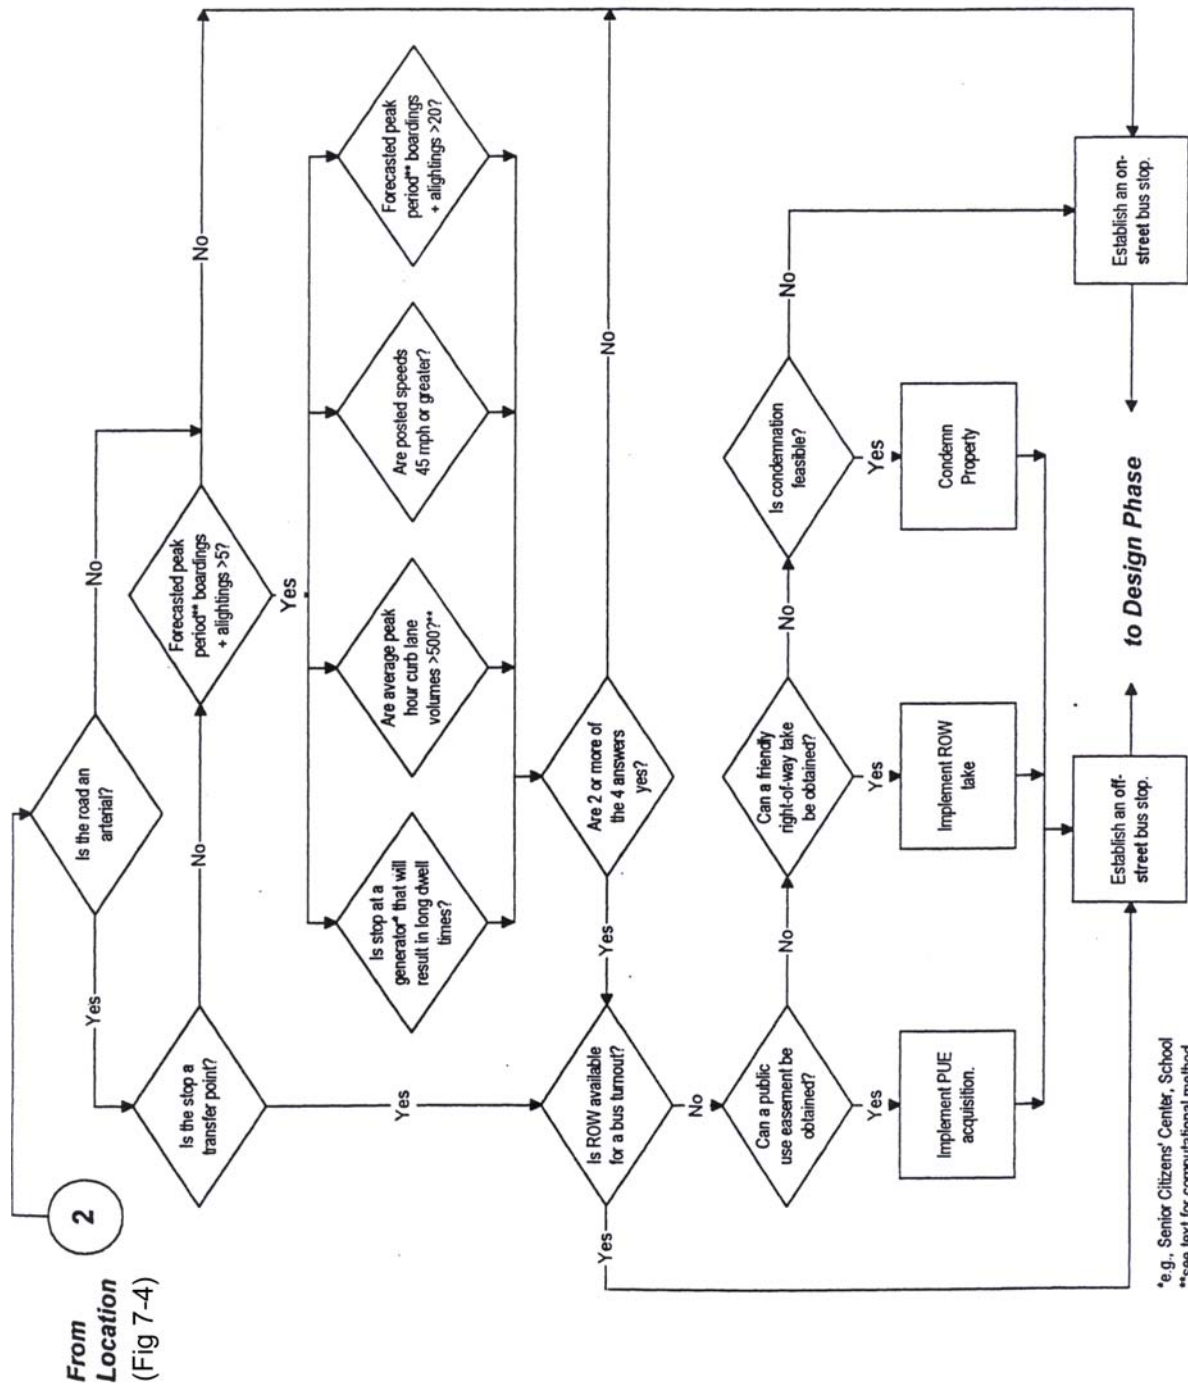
From Location (Fig 7-4)

2

Is the road an arterial?

Yes

No

Is the stop a transfer point?

No

Forecasted peak period** boardings + alightings >5?

No

Yes

Is stop at a generator* that will result in long dwell times?

Are average peak hour curb lane volumes >500?**

Are posted speeds 45 mph or greater?

Forecasted peak period** boardings + alightings >20?

Are 2 or more of the 4 answers yes?

No

Yes

Yes

Is ROW available for a bus turnout?

Yes

No

Can a public use easement be obtained?

No

Can a friendly right-of-way take be obtained?

No

Is condemnation feasible?

No

Yes

Implement PUE acquisition.

Yes

Implement ROW take

Yes

Condemn Property

Establish an off-street bus stop.

Establish an on-street bus stop.

to Design Phase

*e.g., Senior Citizens' Center, School
**see text for computational method